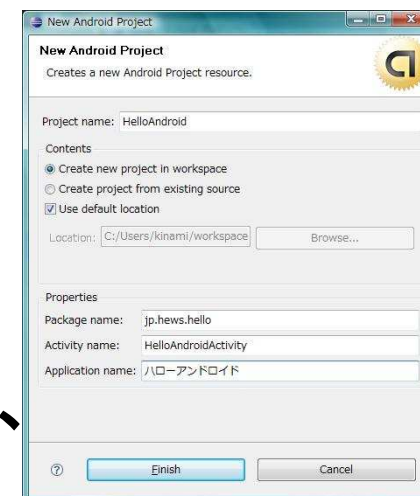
New Android Project

New Android Project

Creates a new Android Project resource.

Project name: HelloAndroid

Contents

Create new project in workspace

Create project from existing source

Use default location

Location: C:/Users/kinami/workspace

Browse...

Properties

Package name: jp.hews.hello

Activity name: HelloAndroidActivity

Application name: ハローアンドロイド

?

Finish

Cancel